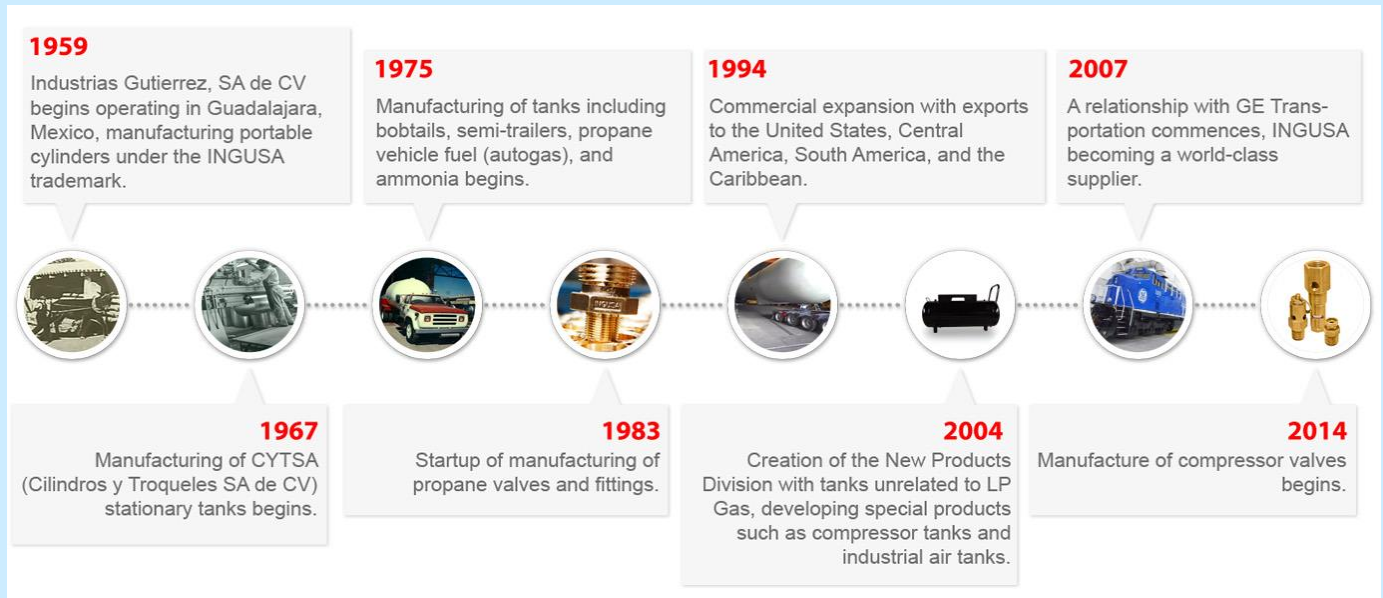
1959
Industrias Gutierrez, SA de CV begins operating in Guadalajara, Mexico, manufacturing portable cylinders under the INGUSA trademark.

1975
Manufacturing of tanks including bobtails, semi-trailers, propane vehicle fuel (autogas), and ammonia begins.

1994
Commercial expansion with exports to the United States, Central America, South America, and the Caribbean.

2007
A relationship with GE Transportation commences, INGUSA becoming a world-class supplier.

1967
Manufacturing of CYTSA (Cilindros y Troqueles SA de CV) stationary tanks begins.

1983
Startup of manufacturing of propane valves and fittings.

2004
Creation of the New Products Division with tanks unrelated to LP Gas, developing special products such as compressor tanks and industrial air tanks.

2014
Manufacture of compressor valves begins.